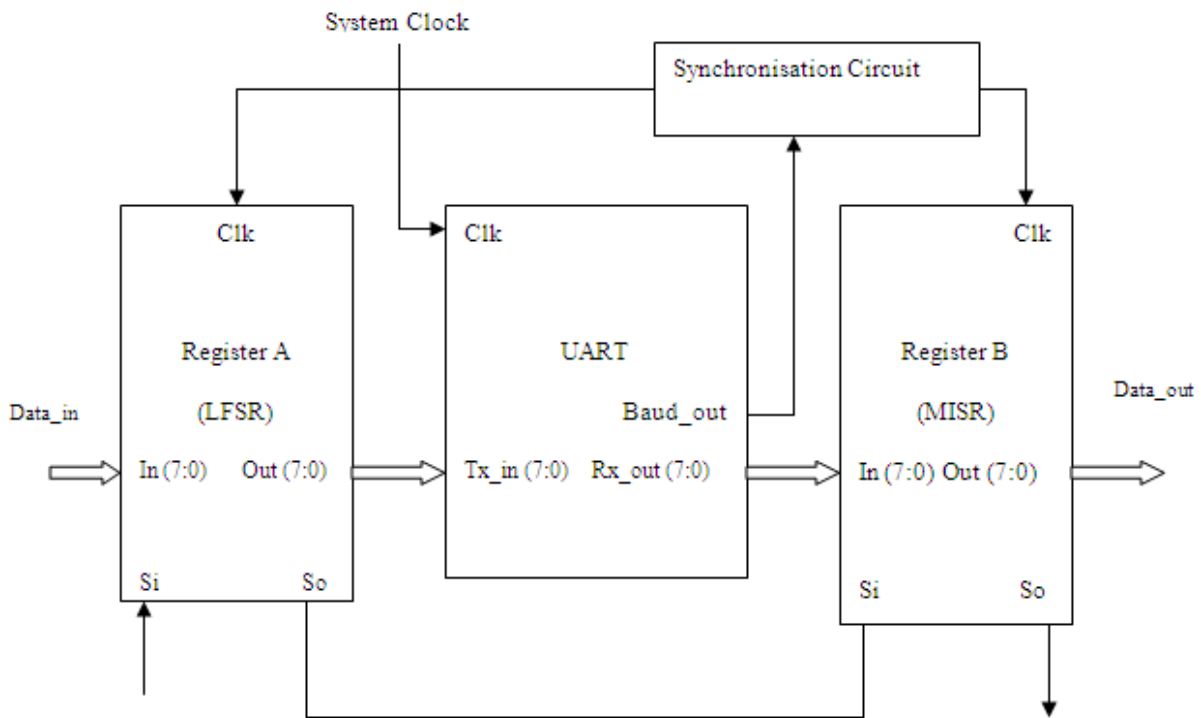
System Clock

Synchronisation Circuit

Clk

Register A

(LFSR)

Data_in

In (7:0)

Out (7:0)

Si

So

Clk

UART

Baud_out

Tx_in (7:0)

Rx_out (7:0)

Clk

Register B

(MISR)

Data_out

In (7:0)

Out (7:0)

Si

So